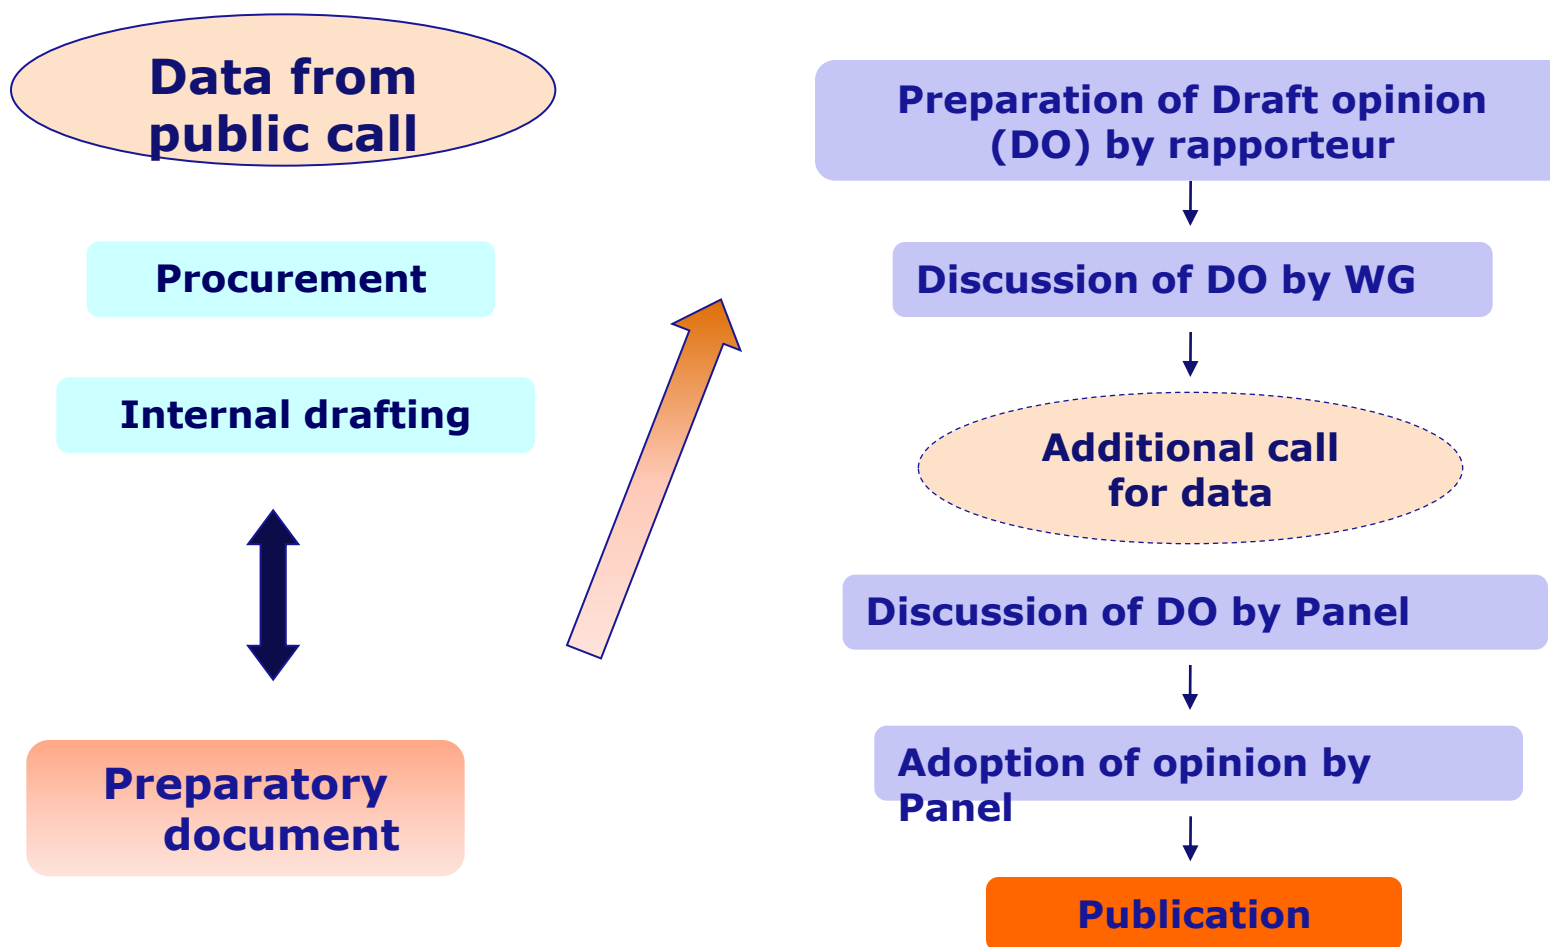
Data from public call

Procurement

Internal drafting

Preparatory document

Preparation of Draft opinion (DO) by rapporteur

Discussion of DO by WG

Additional call for data

Discussion of DO by Panel

Adoption of opinion by Panel

Publication